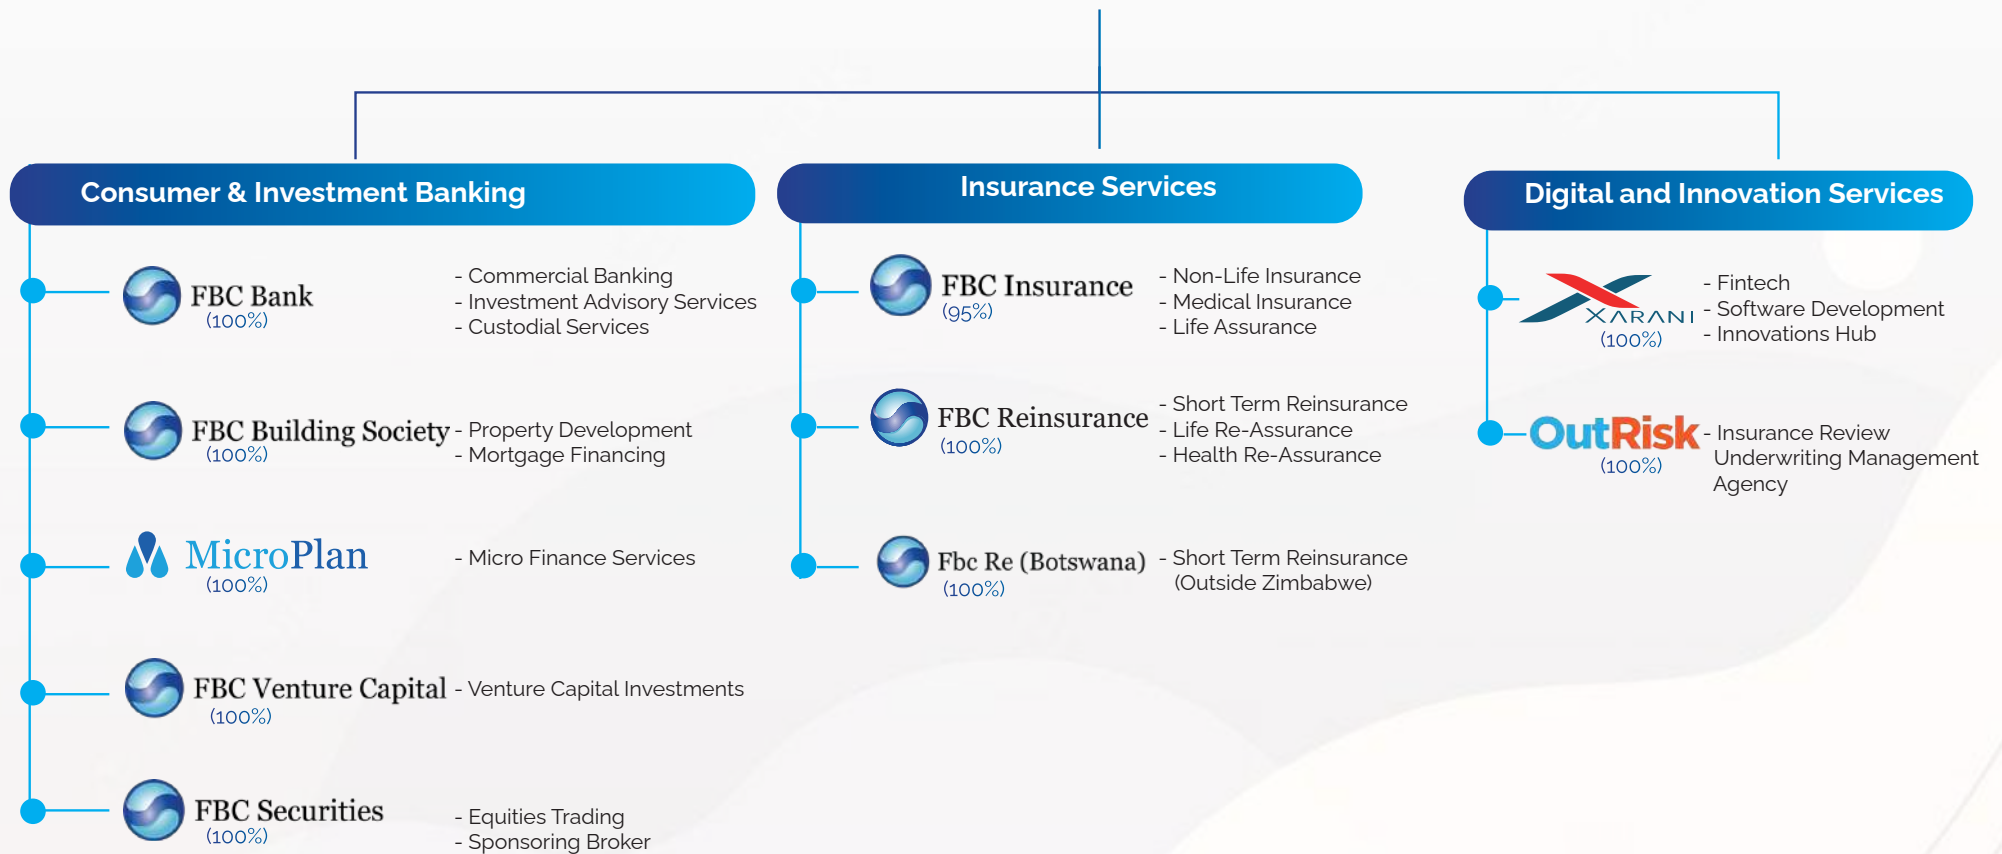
Consumer & Investment Banking

FBC Bank
(100%)
- Commercial Banking
- Investment Advisory Services
- Custodial Services

FBC Building Society
(100%)
- Property Development
- Mortgage Financing

MicroPlan
(100%)
- Micro Finance Services

FBC Venture Capital
(100%)
- Venture Capital Investments

FBC Securities
(100%)
- Equities Trading
- Sponsoring Broker

Insurance Services

FBC Insurance
(95%)
- Non-Life Insurance
- Medical Insurance
- Life Assurance

FBC Reinsurance
(100%)
- Short Term Reinsurance
- Life Re-Assurance
- Health Re-Assurance

Fbc Re (Botswana)
(100%)
- Short Term Reinsurance (Outside Zimbabwe)

Digital and Innovation Services

XARANI
(100%)
- Fintech
- Software Development
- Innovations Hub

OutRisk
(100%)
- Insurance Review Underwriting Management Agency